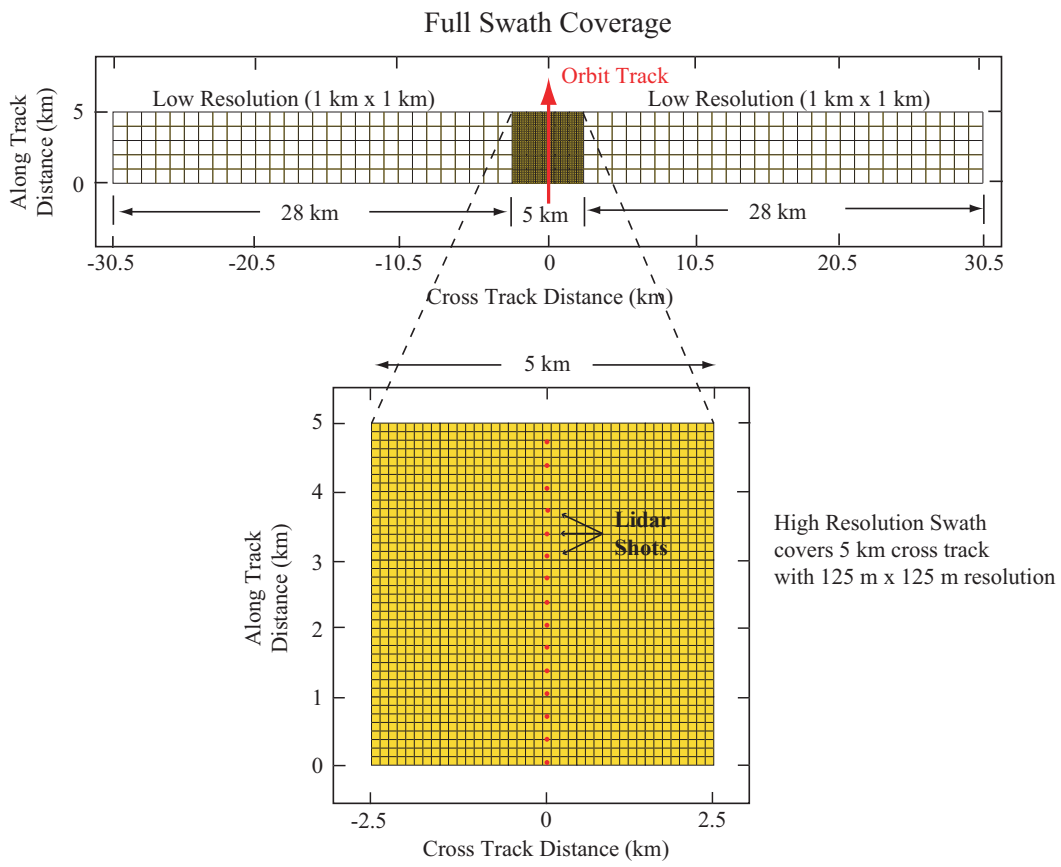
Full Swath Coverage

Orbit Track

Along Track Distance (km)

5

0

Low Resolution (1 km x 1 km)

Low Resolution (1 km x 1 km)

28 km

5 km

28 km

-30.5

-20.5

-10.5

0

10.5

20.5

30.5

Cross Track Distance (km)

5 km

Along Track Distance (km)

5

4

3

2

1

0

Lidar Shots

-2.5

0

2.5

Cross Track Distance (km)

High Resolution Swath covers 5 km cross track with 125 m x 125 m resolution